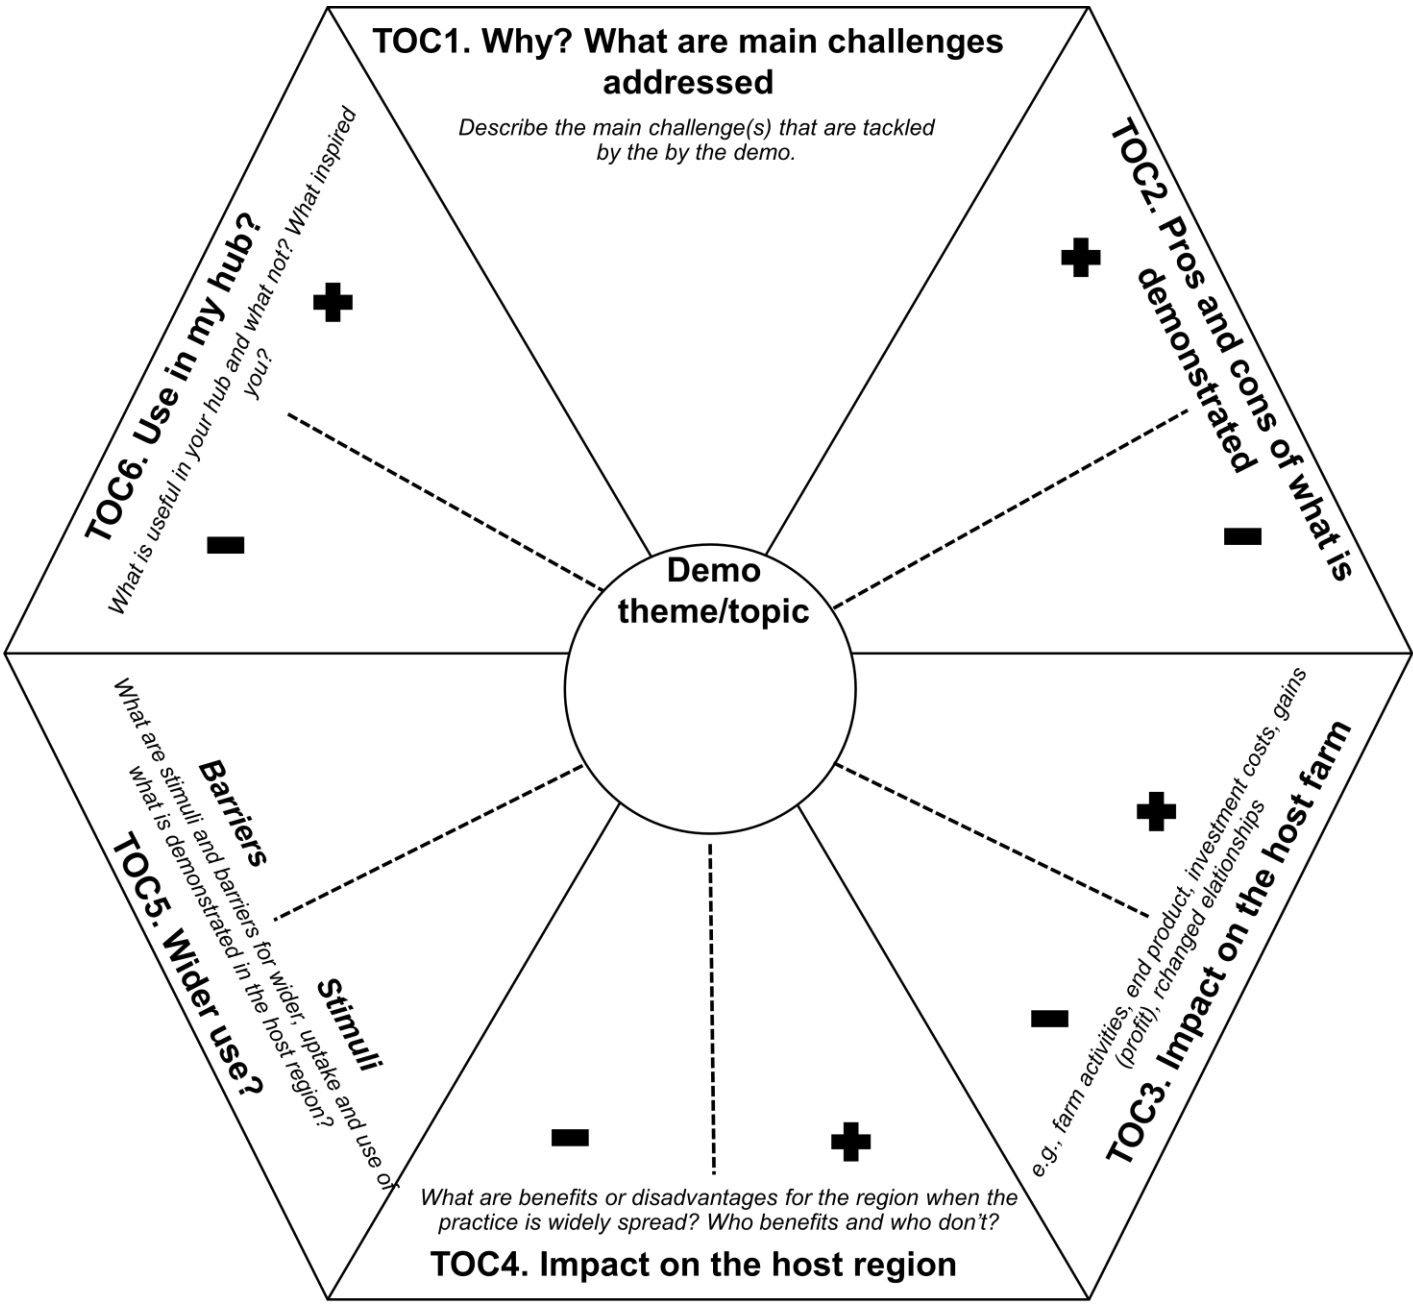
TOC1. Why? What are main challenges addressed

Describe the main challenge(s) that are tackled by the by the demo.

TOC2. Pros and cons of what is demonstrated

+

-

Demo theme/topic

TOC3. Impact on the host farm

e.g., farm activities, end product, investment costs, gains (profit), rchanged elationships

+

-

TOC4. Impact on the host region

What are benefits or disadvantages for the region when the practice is widely spread? Who benefits and who don't?

-

+

TOC5. Wider use?

What are stimuli and barriers for wider, uptake and use of what is demonstrated in the host region?

Barriers

Stimuli

TOC6. Use in my hub?

What is useful in your hub and what not? What inspired you?

+

-